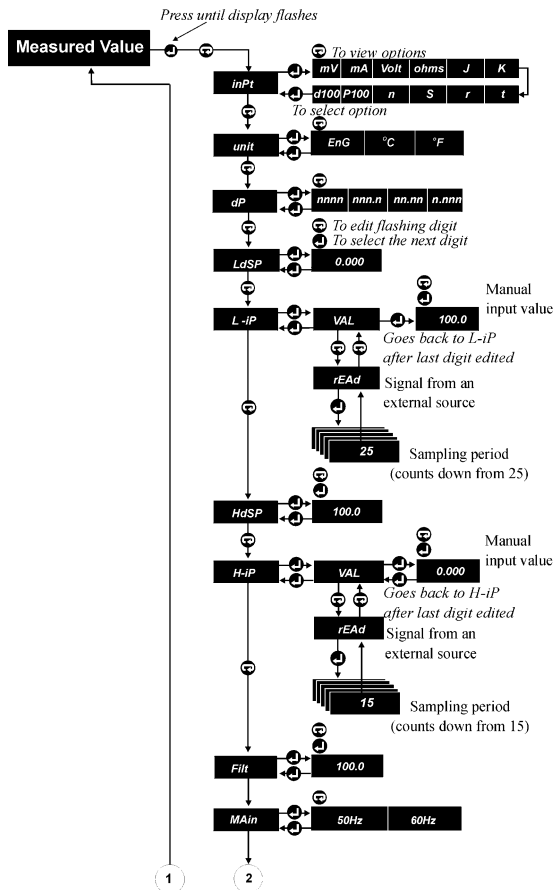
Press until display flashes

Measured Value

To view options

inPt

mV | mA | Volt | ohms | J | K

d100 | P100 | n | S | r | t

To select option

unit

EnG | °C | °F

dP

nnnn | nnn.n | nn.nn | n.nnn

To edit flashing digit
To select the next digit

LdSP

0.000

L -iP

VAL

100.0

Manual input value

Goes back to L-iP after last digit edited

rEAd

Signal from an external source

25

Sampling period (counts down from 25)

HdSP

100.0

H-iP

VAL

0.000

Manual input value

Goes back to H-iP after last digit edited

rEAd

Signal from an external source

15

Sampling period (counts down from 15)

Filt

100.0

MAin

50Hz | 60Hz

1

2